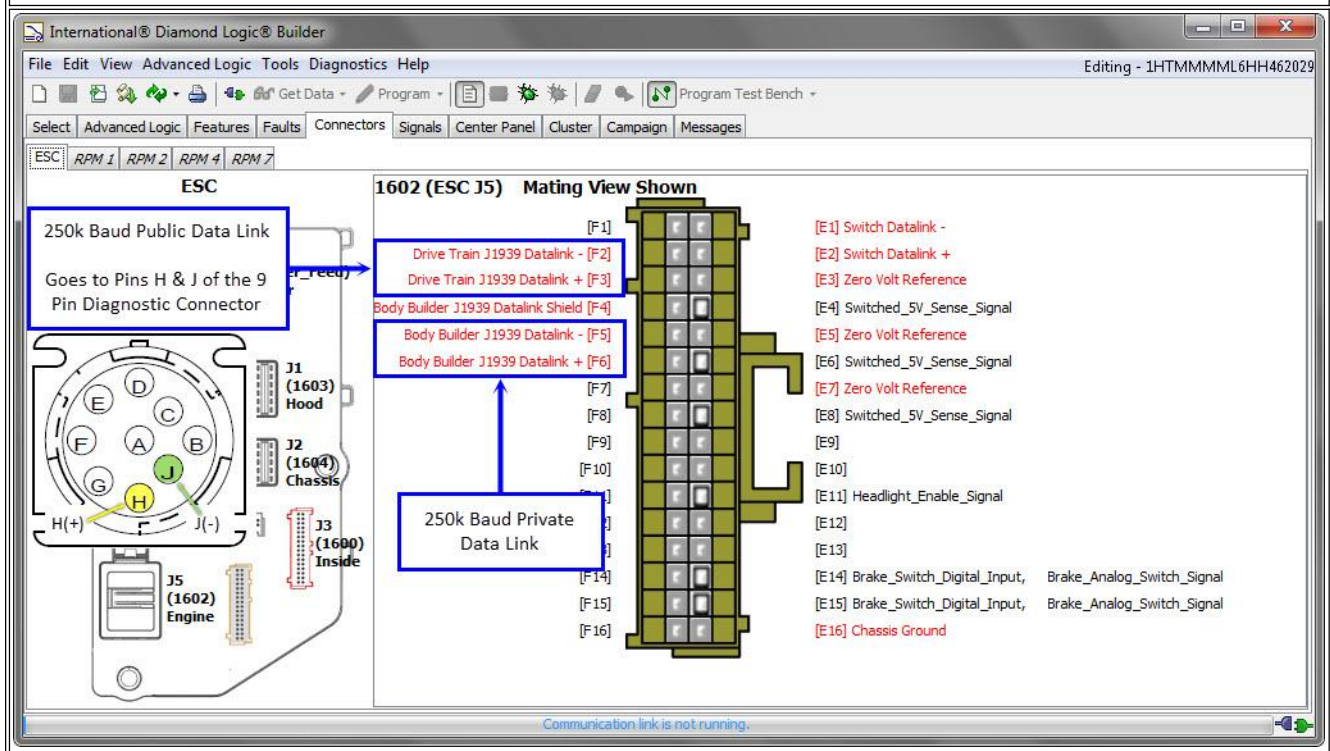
International® Diamond Logic® Builder

File Edit View Advanced Logic Tools Diagnostics Help

Editing - 1HTMMMML6HH462029

Get Data - Program - Program Test Bench -

Select | Advanced Logic | Features | Faults | Connectors | Signals | Center Panel | Cluster | Campaign | Messages

ESC | RPM 1 | RPM 2 | RPM 4 | RPM 7

ESC

250k Baud Public Data Link

Goes to Pins H & J of the 9 Pin Diagnostic Connector

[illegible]r_Feed) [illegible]r

D E C F A B J G H

H(+) J(-)

J1 (1603) Hood

J2 (1604) Chassis

J3 (1600) Inside

J5 (1602) Engine

1602 (ESC J5) Mating View Shown

[F1]
Drive Train J1939 Datalink - [F2]
Drive Train J1939 Datalink + [F3]
Body Builder J1939 Datalink Shield [F4]
Body Builder J1939 Datalink - [F5]
Body Builder J1939 Datalink + [F6]
[F7]
[F8]
[F9]
[F10]
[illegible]
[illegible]
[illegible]
[F14]
[F15]
[F16]

250k Baud Private Data Link

[E1] Switch Datalink -
[E2] Switch Datalink +
[E3] Zero Volt Reference
[E4] Switched_5V_Sense_Signal
[E5] Zero Volt Reference
[E6] Switched_5V_Sense_Signal
[E7] Zero Volt Reference
[E8] Switched_5V_Sense_Signal
[E9]
[E10]
[E11] Headlight_Enable_Signal
[E12]
[E13]
[E14] Brake_Switch_Digital_Input, Brake_Analog_Switch_Signal
[E15] Brake_Switch_Digital_Input, Brake_Analog_Switch_Signal
[E16] Chassis Ground

Communication link is not running.